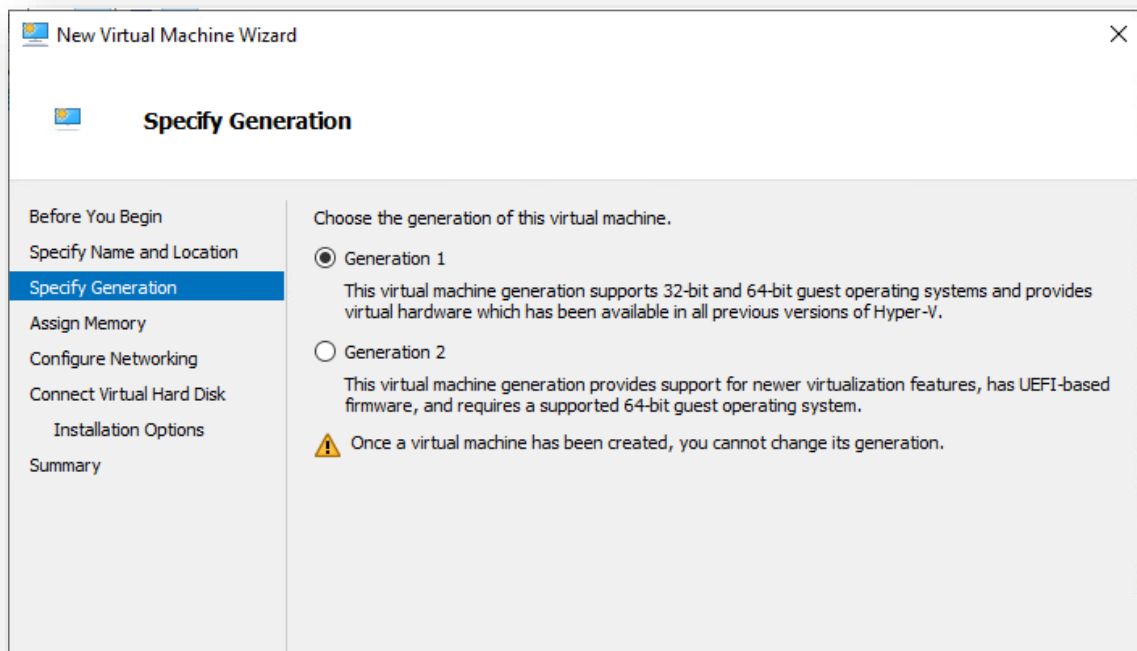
New Virtual Machine Wizard

×

Specify Generation

Before You Begin
Specify Name and Location
Specify Generation
Assign Memory
Configure Networking
Connect Virtual Hard Disk
Installation Options
Summary

Choose the generation of this virtual machine.

Generation 1

This virtual machine generation supports 32-bit and 64-bit guest operating systems and provides virtual hardware which has been available in all previous versions of Hyper-V.

Generation 2

This virtual machine generation provides support for newer virtualization features, has UEFI-based firmware, and requires a supported 64-bit guest operating system.

Once a virtual machine has been created, you cannot change its generation.